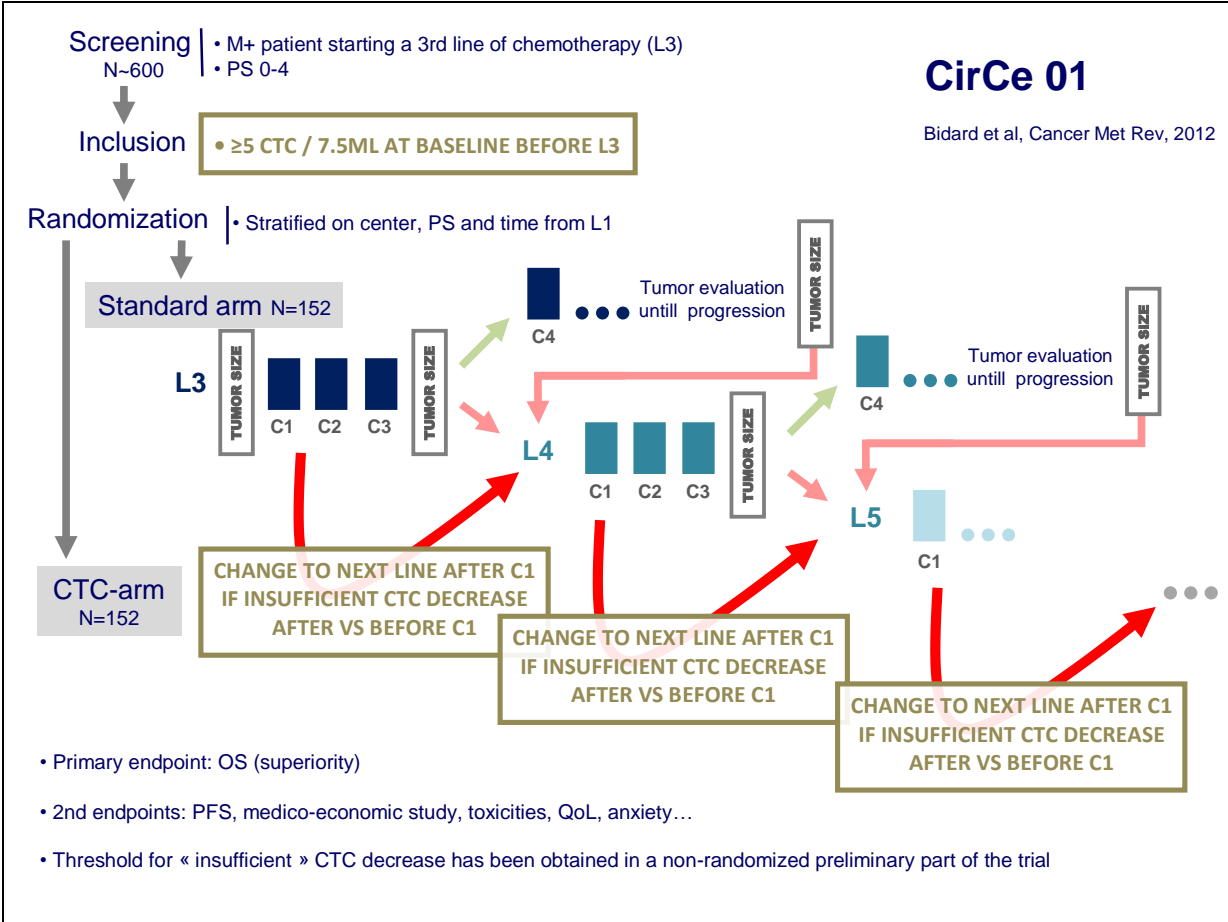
Screening
N~600

• M+ patient starting a 3rd line of chemotherapy (L3)
• PS 0-4

CirCe 01

Bidard et al, Cancer Met Rev, 2012

Inclusion

• ≥5 CTC / 7.5ML AT BASELINE BEFORE L3

Randomization

• Stratified on center, PS and time from L1

Standard arm N=152

C4 Tumor evaluation untill progression

TUMOR SIZE

L3 TUMOR SIZE C1 C2 C3 TUMOR SIZE

C4 Tumor evaluation untill progression

TUMOR SIZE

L4 C1 C2 C3 TUMOR SIZE

L5 C1

CTC-arm
N=152

CHANGE TO NEXT LINE AFTER C1 IF INSUFFICIENT CTC DECREASE AFTER VS BEFORE C1

CHANGE TO NEXT LINE AFTER C1 IF INSUFFICIENT CTC DECREASE AFTER VS BEFORE C1

CHANGE TO NEXT LINE AFTER C1 IF INSUFFICIENT CTC DECREASE AFTER VS BEFORE C1

• Primary endpoint: OS (superiority)

• 2nd endpoints: PFS, medico-economic study, toxicities, QoL, anxiety…

• Threshold for « insufficient » CTC decrease has been obtained in a non-randomized preliminary part of the trial